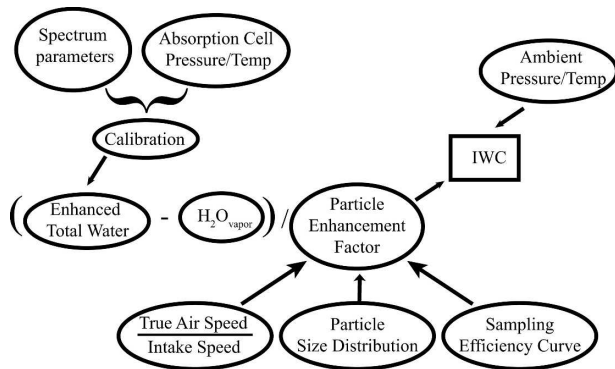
Spectrum parameters

Absorption Cell Pressure/Temp

Calibration

Ambient Pressure/Temp

IWC

( Enhanced Total Water - $H_2O_{vapor}$ ) / Particle Enhancement Factor

$\frac{\text{True Air Speed}}{\text{Intake Speed}}$

Particle Size Distribution

Sampling Efficiency Curve